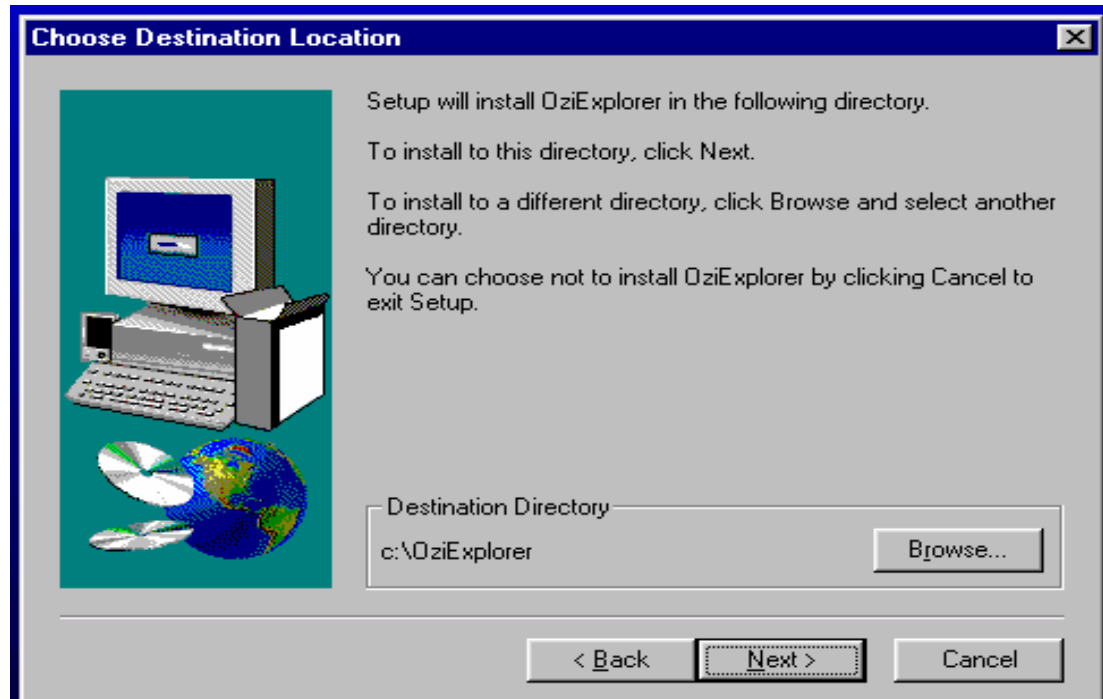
Choose Destination Location

Setup will install OziExplorer in the following directory.

To install to this directory, click Next.

To install to a different directory, click Browse and select another directory.

You can choose not to install OziExplorer by clicking Cancel to exit Setup.

Destination Directory
c:\OziExplorer
Browse...

< Back
Next >
Cancel